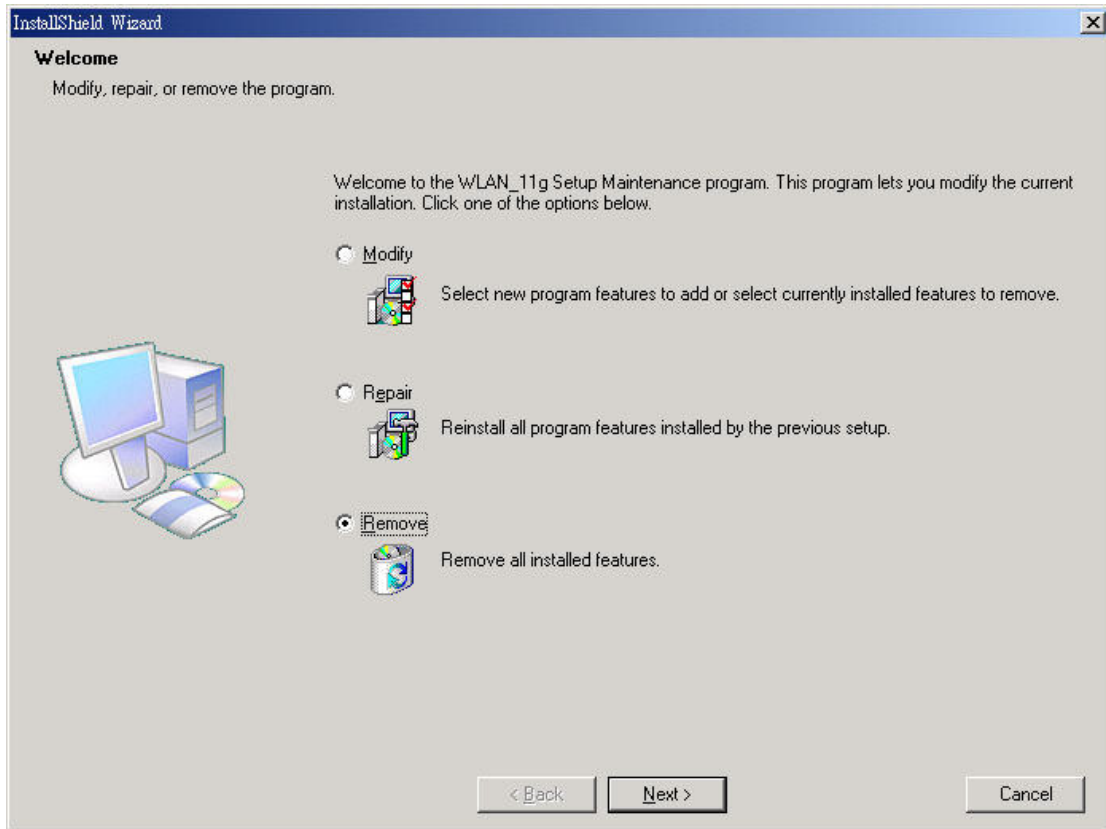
InstallShield Wizard

Welcome

Modify, repair, or remove the program.

Welcome to the WLAN_11g Setup Maintenance program. This program lets you modify the current installation. Click one of the options below.

Modify

Select new program features to add or select currently installed features to remove.

Repair

Reinstall all program features installed by the previous setup.

Remove

Remove all installed features.

< Back

Next >

Cancel